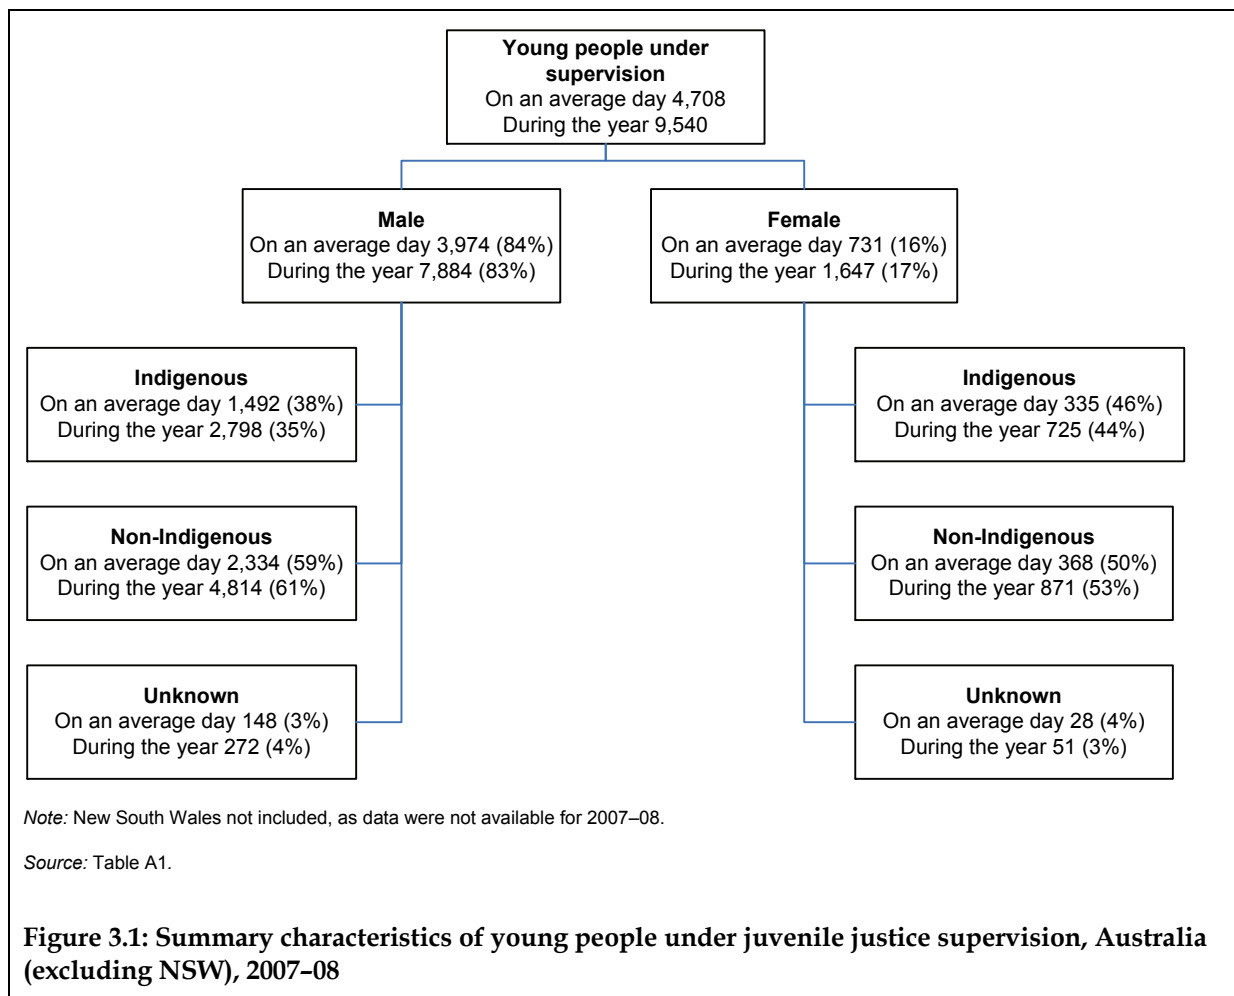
Young people under supervision
On an average day 4,708
During the year 9,540

Male
On an average day 3,974 (84%)
During the year 7,884 (83%)

Female
On an average day 731 (16%)
During the year 1,647 (17%)

Indigenous
On an average day 1,492 (38%)
During the year 2,798 (35%)

Non-Indigenous
On an average day 2,334 (59%)
During the year 4,814 (61%)

Unknown
On an average day 148 (3%)
During the year 272 (4%)

Indigenous
On an average day 335 (46%)
During the year 725 (44%)

Non-Indigenous
On an average day 368 (50%)
During the year 871 (53%)

Unknown
On an average day 28 (4%)
During the year 51 (3%)

Note: New South Wales not included, as data were not available for 2007–08.

Source: Table A1.

Figure 3.1: Summary characteristics of young people under juvenile justice supervision, Australia (excluding NSW), 2007–08